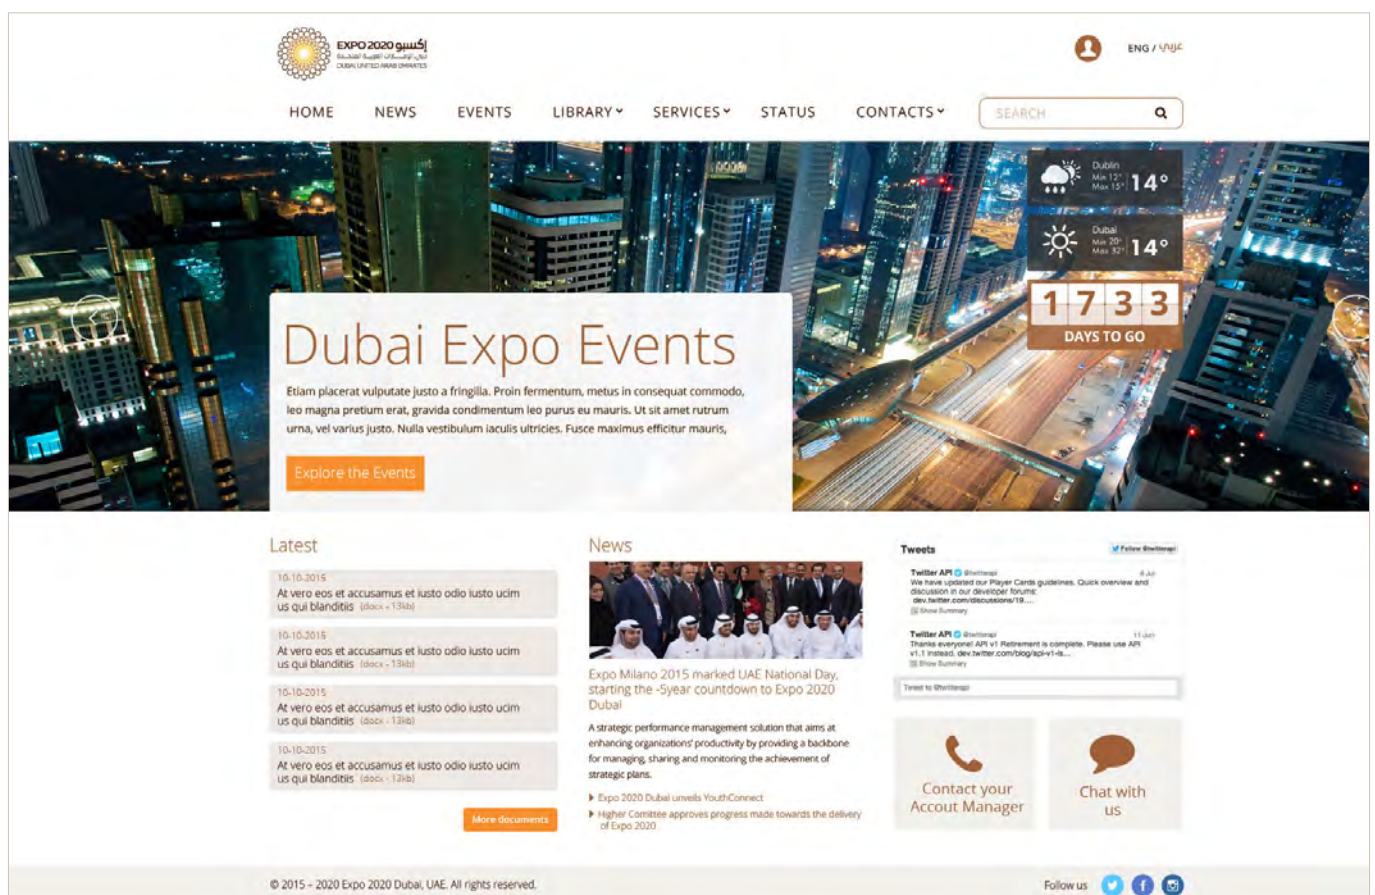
EXPO 2020 إكسبو
دبي الإمارات العربية المتحدة
DUBAI UNITED ARAB EMIRATES

ENG / عربي

HOME NEWS EVENTS LIBRARY SERVICES STATUS CONTACTS

SEARCH

Dublin
Min 12°
Max 15°
14°

Dubai
Min 20°
Max 32°
14°

1 7 3 3
DAYS TO GO

Dubai Expo Events

Etiam placerat vulputate justo a fringilla. Proin fermentum, metus in consequat commodo, leo magna pretium erat, gravida condimentum leo purus eu mauris. Ut sit amet rutrum urna, vel varius justo. Nulla vestibulum iaculis ultricies. Fusce maximus efficitur mauris,

Explore the Events

Latest

10-10-2015
At vero eos et accusamus et iusto odio iusto ucim us qui blanditiis (docx - 13kb)

10-10-2015
At vero eos et accusamus et iusto odio iusto ucim us qui blanditiis (docx - 13kb)

10-10-2015
At vero eos et accusamus et iusto odio iusto ucim us qui blanditiis (docx - 13kb)

10-10-2015
At vero eos et accusamus et iusto odio iusto ucim us qui blanditiis (docx - 13kb)

More documents

News

Expo Milano 2015 marked UAE National Day, starting the -5year countdown to Expo 2020 Dubai

A strategic performance management solution that aims at enhancing organizations' productivity by providing a backbone for managing, sharing and monitoring the achievement of strategic plans.

Expo 2020 Dubai unveils YouthConnect
Higher Comittee approves progress made towards the delivery of Expo 2020

Tweets
Follow @twitterapi

Twitter API @twitterapi 4 Jul
We have updated our Player Cards guidelines. Quick overview and discussion in our developer forums: dev.twitter.com/discussions/19....
Show Summary

Twitter API @twitterapi 11 Jun
Thanks everyone! API v1 Retirement is complete. Please use API v1.1 instead. dev.twitter.com/blog/api-v1-is...
Show Summary

Tweet to @twitterapi

Contact your Accout Manager

Chat with us

© 2015 - 2020 Expo 2020 Dubai, UAE. All rights reserved.

Follow us